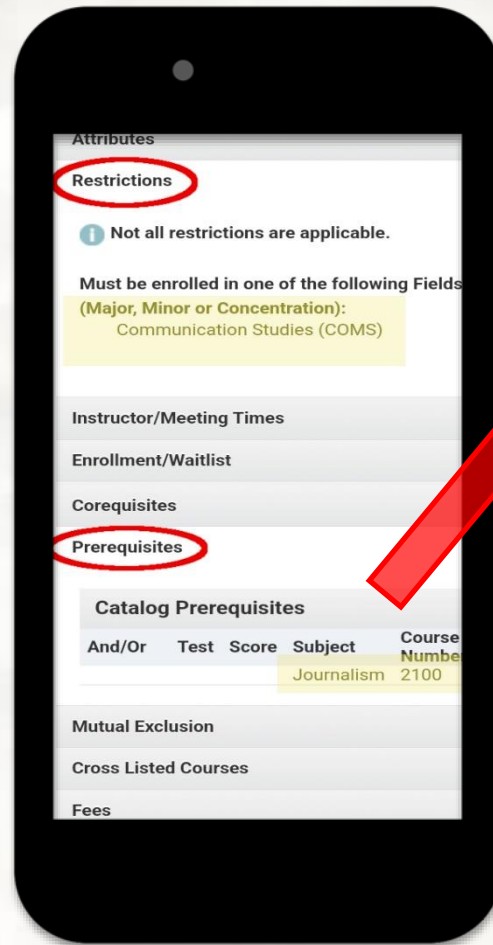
Attributes

Restrictions

Not all restrictions are applicable.

Must be enrolled in one of the following Fields
(Major, Minor or Concentration):
Communication Studies (COMS)

Instructor/Meeting Times

Enrollment/Waitlist

Corequisites

Prerequisites

Catalog Prerequisites

| And/Or | Test | Score | Subject | Course Number |
|---|---|---|---|---|
| | | | Journalism | 2100 |

Mutual Exclusion

Cross Listed Courses

Fees